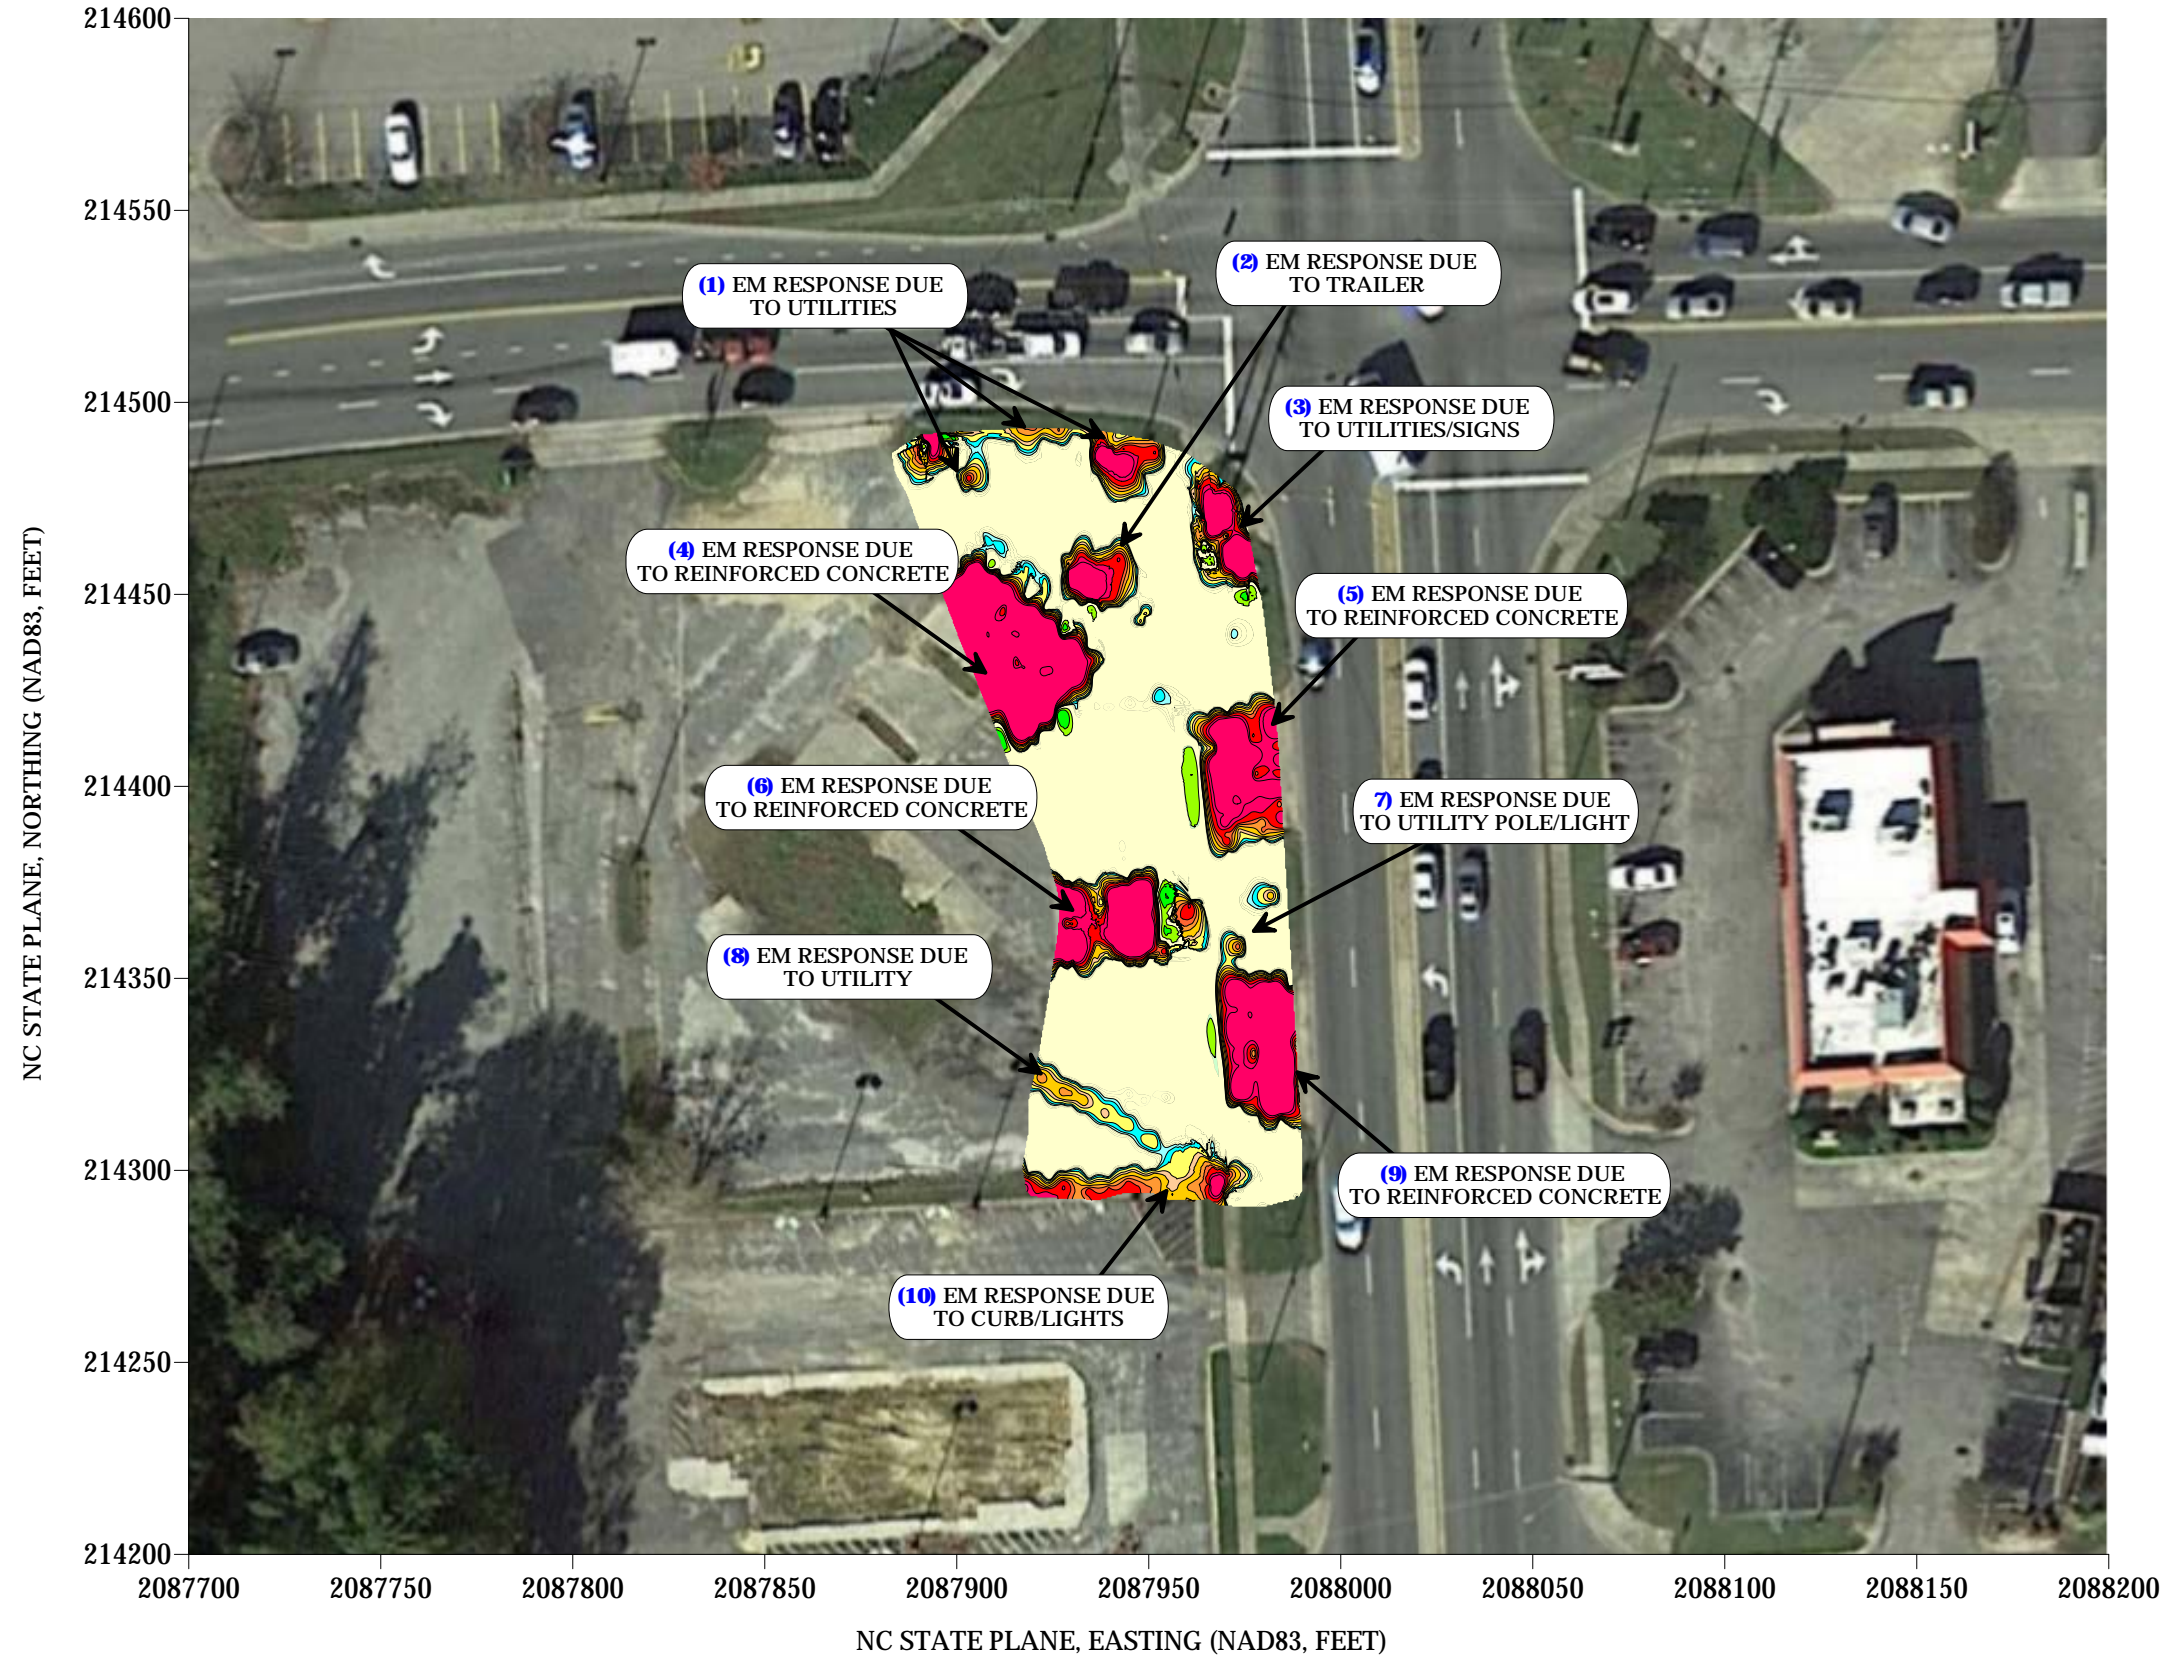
214600
214550
214500
214450
214400
214350
214300
214250
214200

NC STATE PLANE, NORTHING (NAD83, FEET)

(1) EM RESPONSE DUE TO UTILITIES

(2) EM RESPONSE DUE TO TRAILER

(3) EM RESPONSE DUE TO UTILITIES/SIGNS

(4) EM RESPONSE DUE TO REINFORCED CONCRETE

(5) EM RESPONSE DUE TO REINFORCED CONCRETE

(6) EM RESPONSE DUE TO REINFORCED CONCRETE

7) EM RESPONSE DUE TO UTILITY POLE/LIGHT

(8) EM RESPONSE DUE TO UTILITY

(9) EM RESPONSE DUE TO REINFORCED CONCRETE

(10) EM RESPONSE DUE TO CURB/LIGHTS

2087700 2087750 2087800 2087850 2087900 2087950 2088000 2088050 2088100 2088150 2088200

NC STATE PLANE, EASTING (NAD83, FEET)